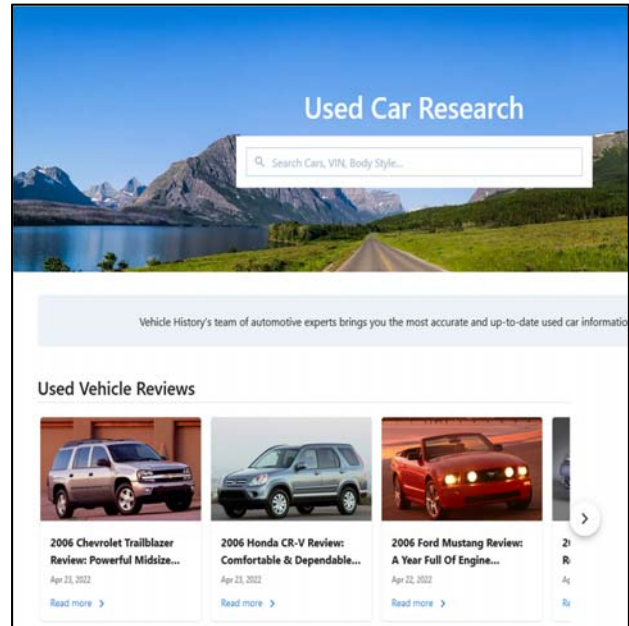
Used Car Research

Search Cars, VIN, Body Style...

Vehicle History's team of automotive experts brings you the most accurate and up-to-date used car informatio

Used Vehicle Reviews

2006 Chevrolet Trailblazer Review: Powerful Midsize...
Apr 23, 2022
Read more >

2006 Honda CR-V Review: Comfortable & Dependable...
Apr 23, 2022
Read more >

2006 Ford Mustang Review: A Year Full Of Engine...
Apr 22, 2022
Read more >

2
R
A
Re

>